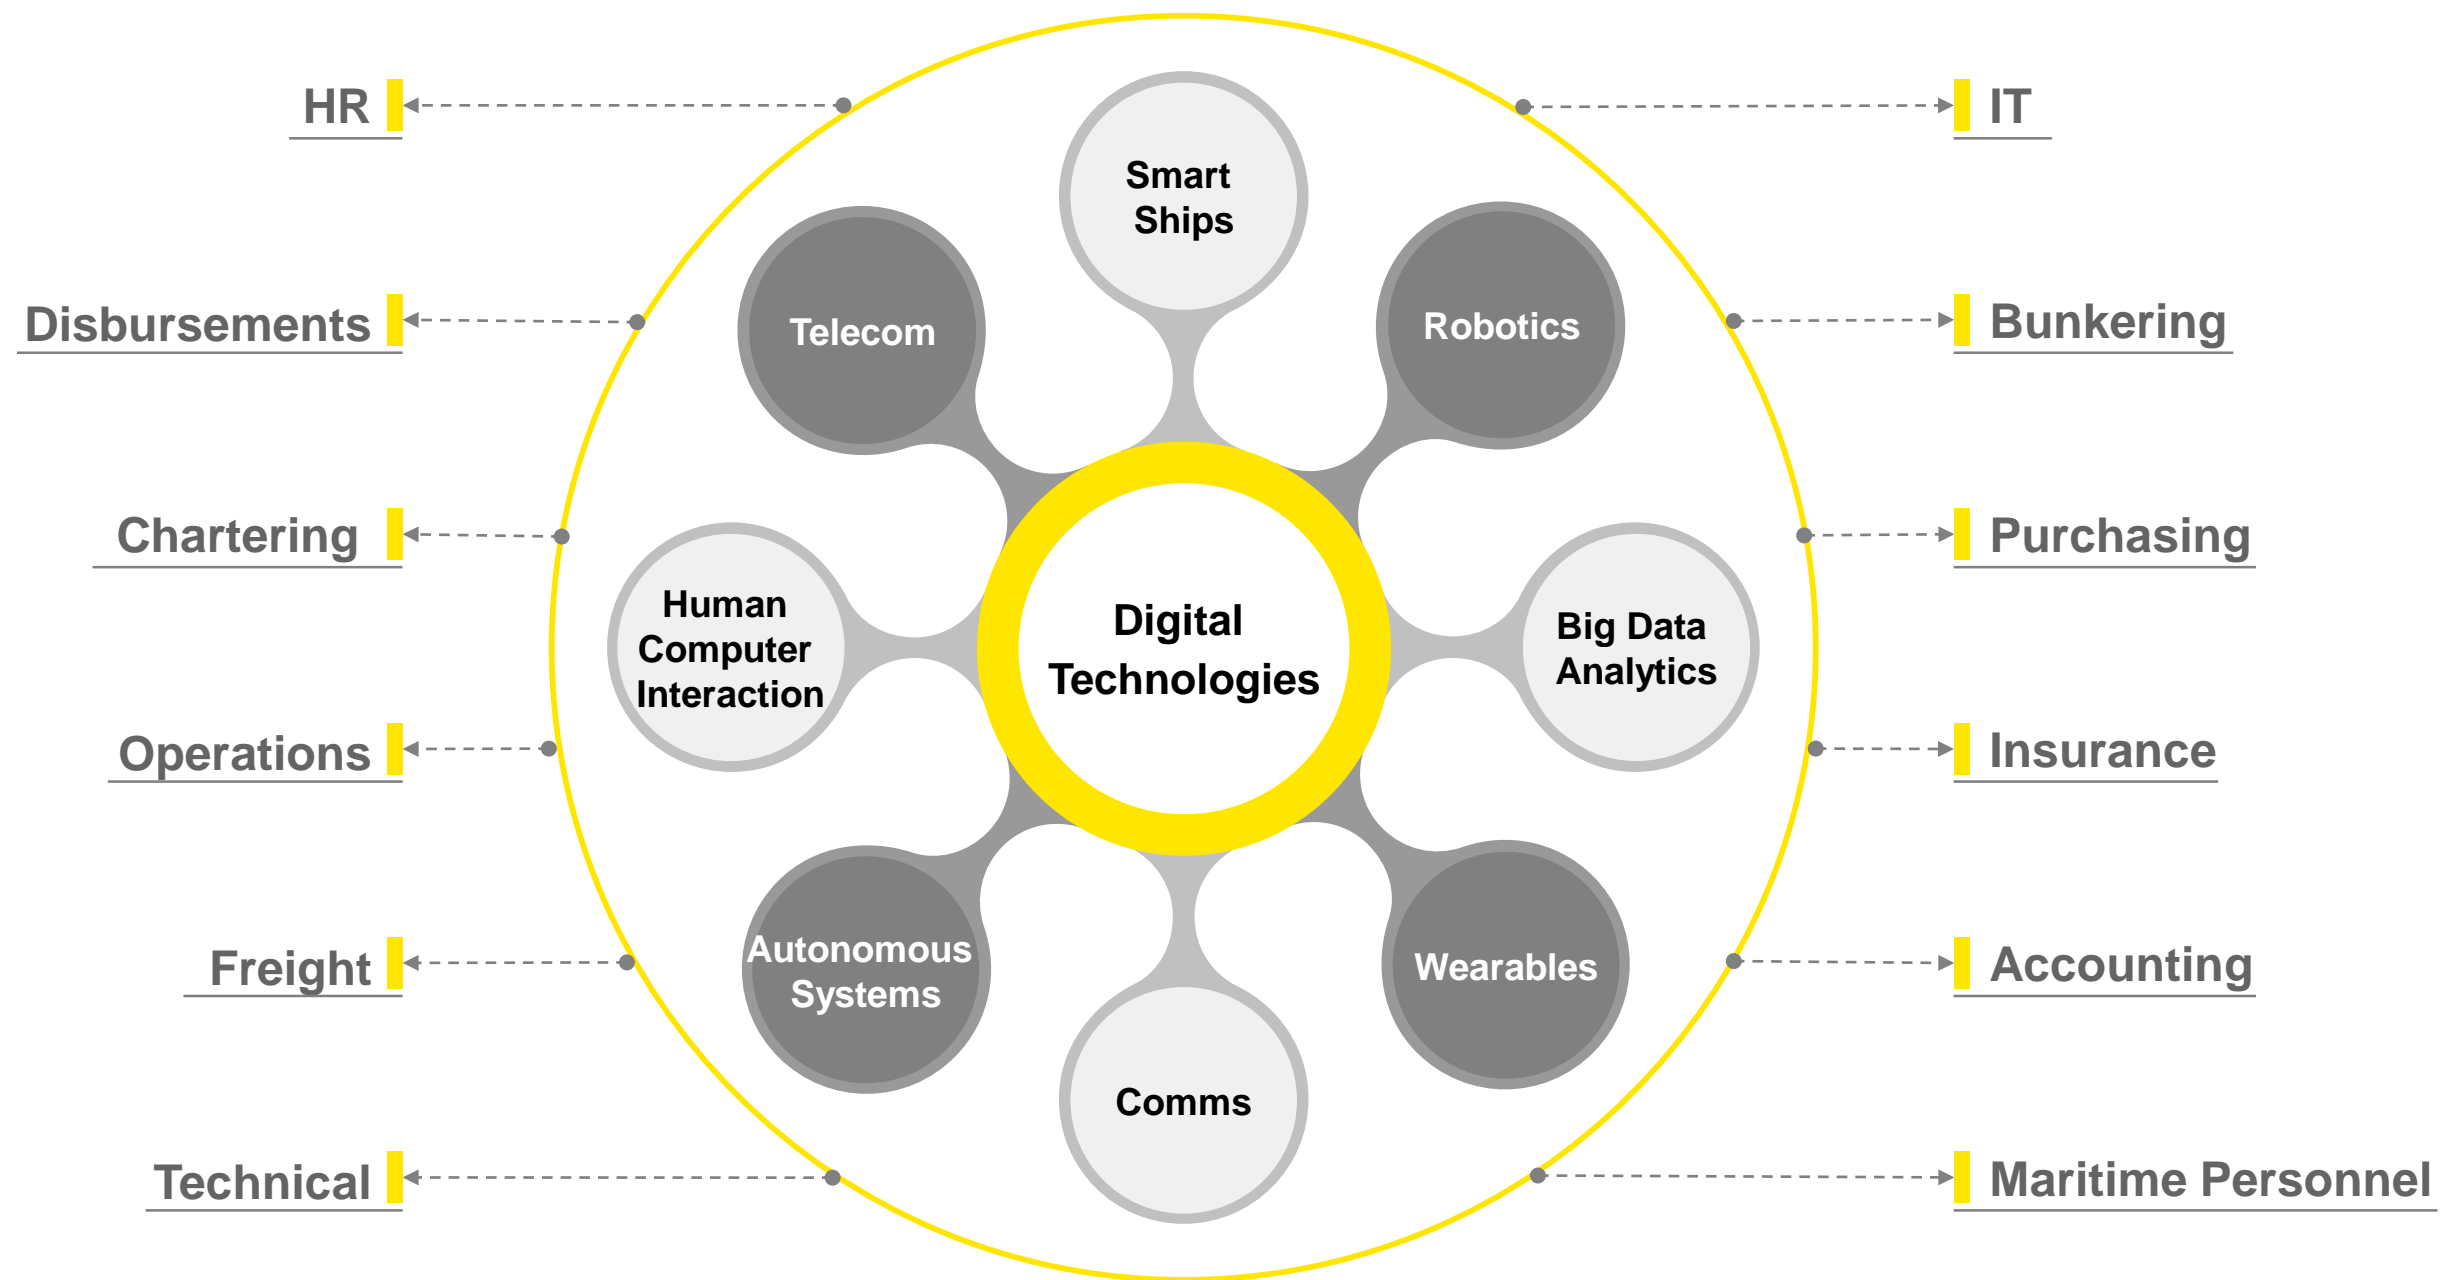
HR

IT

Smart Ships

Disbursements

Telecom

Robotics

Bunkering

Chartering

Purchasing

Human Computer Interaction

Digital Technologies

Big Data Analytics

Operations

Insurance

Autonomous Systems

Wearables

Freight

Accounting

Comms

Technical

Maritime Personnel